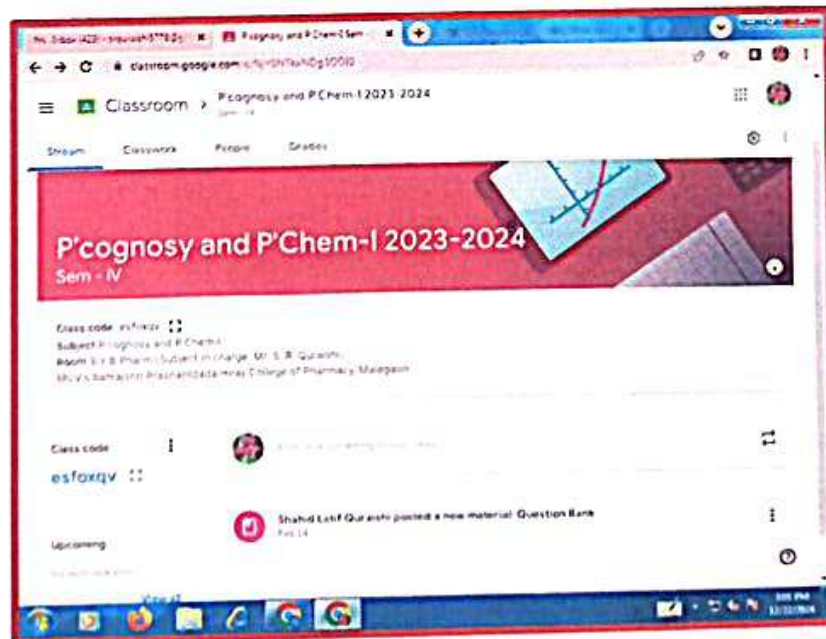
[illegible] | P'cognosy and P'Chem-I Sem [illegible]

classroom.google.com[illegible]

Classroom > P'cognosy and P'Chem-I 2023-2024
Sem - IV

Stream Classwork People Grades

P'cognosy and P'Chem-I 2023-2024
Sem - IV

Class code esfoxqv
Subject P'cognosy and P'Chem-I
Room S.Y. B. Pharm (Subject in charge: Mr. S. R. Qureshi)
MGV's Samajshri Prashantdada Hiray College of Pharmacy, Malegaon

Class code
esfoxqv

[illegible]

Shahid Latif Qureshi posted a new material: Question Bank
Feb 14

Upcoming
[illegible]

View all